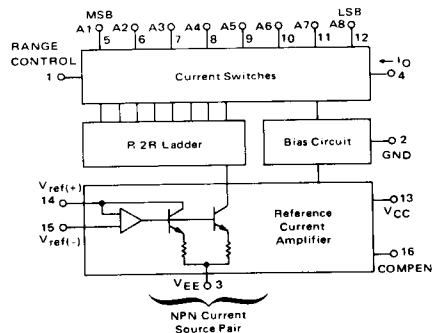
MSB
A1 5
A2 6
A3 7
A4 8
A5 9
A6 10
A7 11
LSB
A8 12

RANGE CONTROL
1

Current Switches

$I_O$
4

R 2R Ladder

Bias Circuit

2
GND

$V_{ref(+)}$
14

15
$V_{ref(-)}$

Reference Current Amplifier

13
$V_{CC}$

16
COMPEN

$V_{EE}$ 3

NPN Current Source Pair